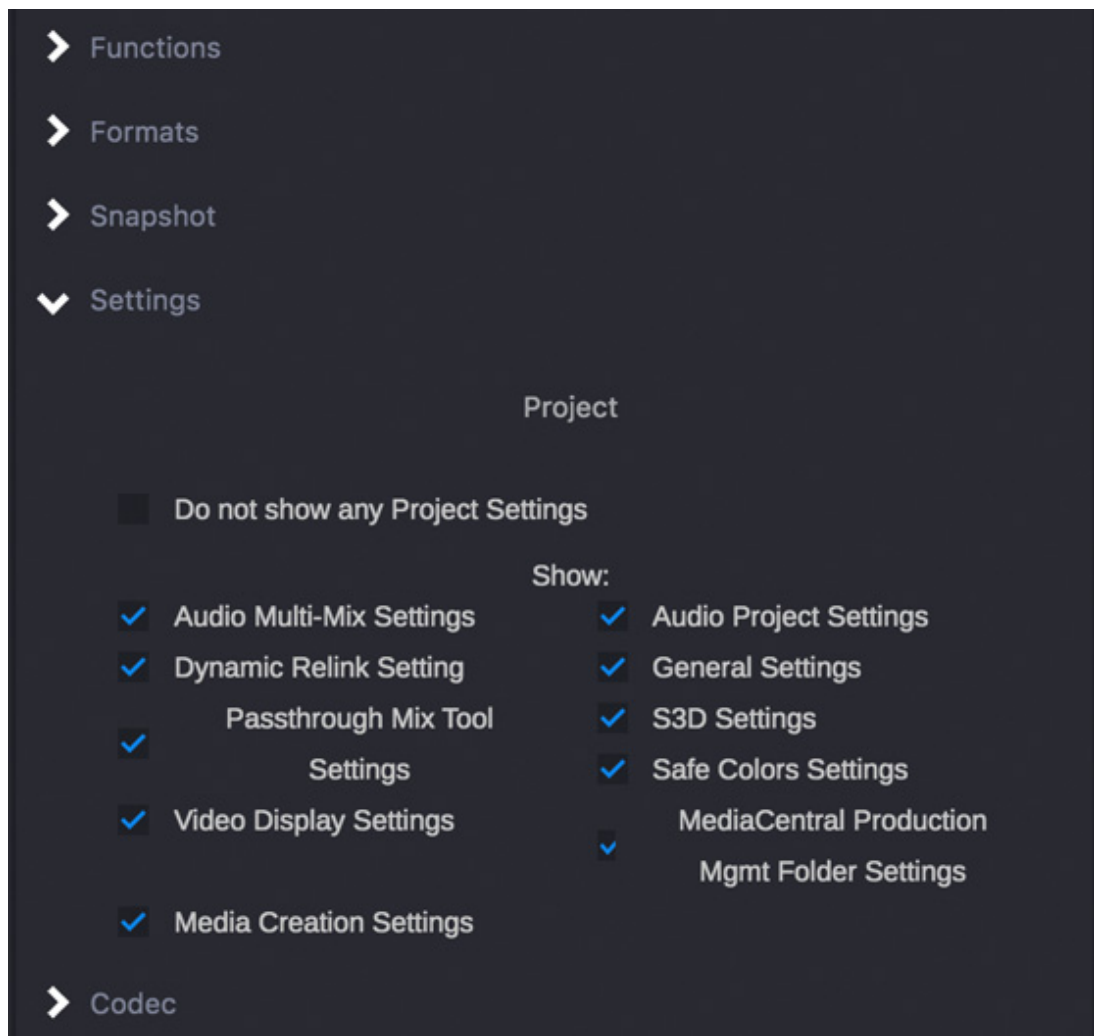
Functions

Formats

Snapshot

Settings

Project

Do not show any Project Settings

Show:

Audio Multi-Mix Settings

Audio Project Settings

Dynamic Relink Setting

General Settings

Passthrough Mix Tool Settings

S3D Settings

Safe Colors Settings

Video Display Settings

MediaCentral Production Mgmt Folder Settings

Media Creation Settings

Codec